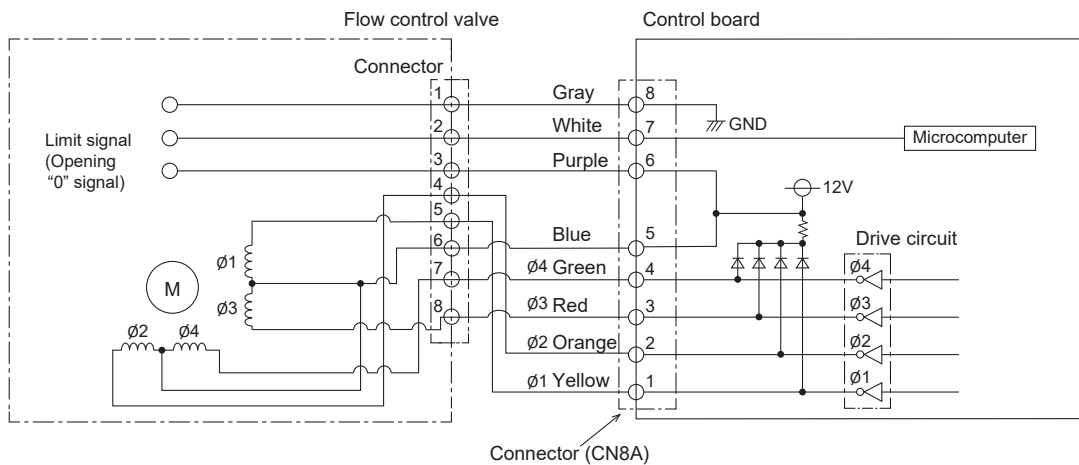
Flow control valve

Control board

Connector

1
2
3
4
5
6
7
8

Gray
White
Purple
Blue
ø4 Green
ø3 Red
ø2 Orange
ø1 Yellow

8
7
6
5
4
3
2
1

GND

Microcomputer

12V

Drive circuit

ø4
ø3
ø2
ø1

Limit signal (Opening "0" signal)

M

ø1
ø3
ø2
ø4

Connector (CN8A)